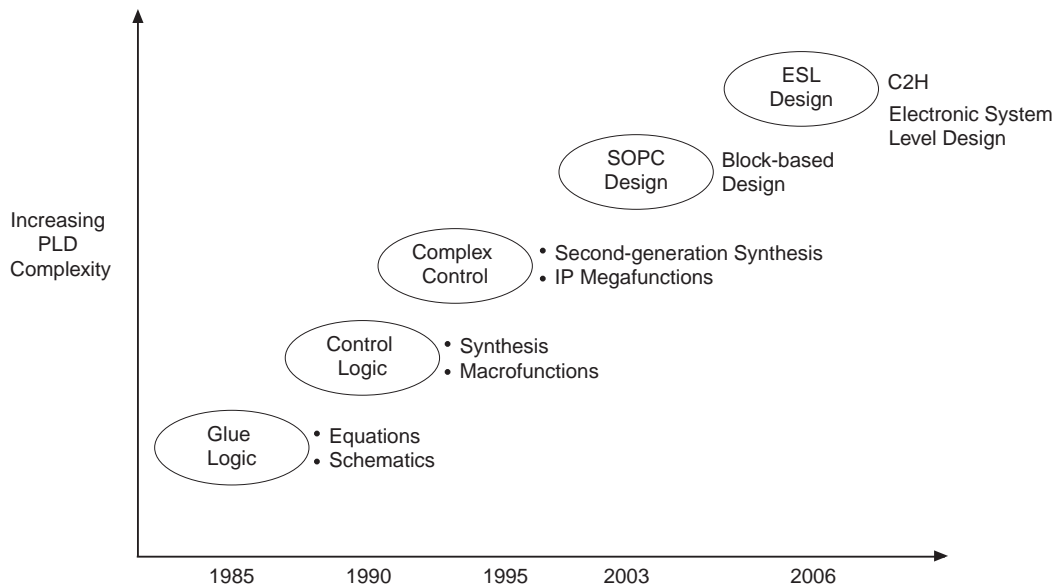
Increasing PLD Complexity

ESL Design

C2H

Electronic System Level Design

SOPC Design

Block-based Design

Complex Control

• Second-generation Synthesis
• IP Megafunctions

Control Logic

• Synthesis
• Macrofunctions

Glue Logic

• Equations
• Schematics

1985 1990 1995 2003 2006